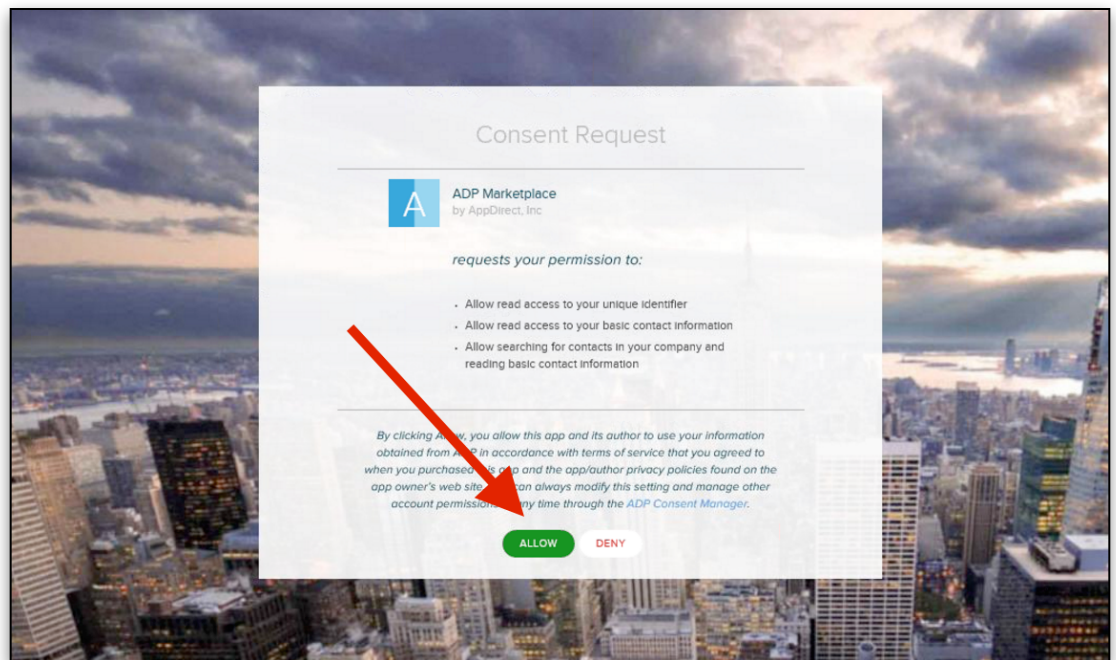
Consent Request

A

ADP Marketplace
by AppDirect, Inc

requests your permission to:

- Allow read access to your unique identifier
- Allow read access to your basic contact information
- Allow searching for contacts in your company and reading basic contact information

By clicking A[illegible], you allow this app and its author to use your information obtained from A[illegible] in accordance with terms of service that you agreed to when you purchase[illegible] app and the app/author privacy policies found on the app owner's web site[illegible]can always modify this setting and manage other account permission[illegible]ny time through the ADP Consent Manager.

ALLOW DENY